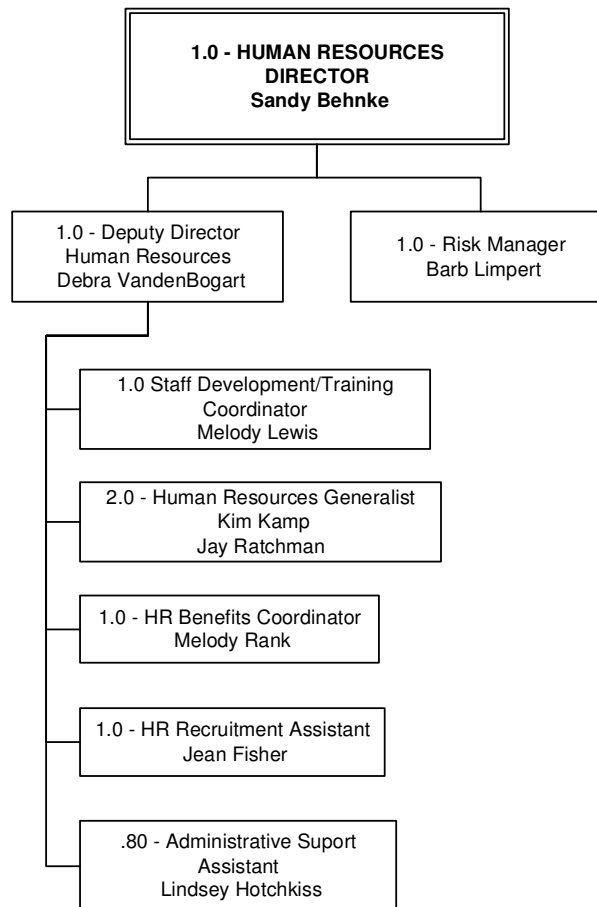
1.0 - HUMAN RESOURCES DIRECTOR
Sandy Behnke

1.0 - Deputy Director
Human Resources
Debra VandenBogart

1.0 - Risk Manager
Barb Limpert

1.0 Staff Development/Training Coordinator
Melody Lewis

2.0 - Human Resources Generalist
Kim Kamp
Jay Ratchman

1.0 - HR Benefits Coordinator
Melody Rank

1.0 - HR Recruitment Assistant
Jean Fisher

.80 - Administrative Suport Assistant
Lindsey Hotchkiss